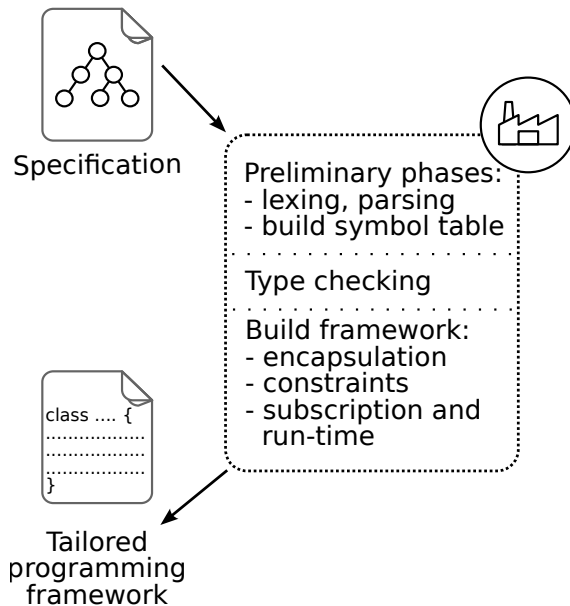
Specification

Preliminary phases:
- lexing, parsing
- build symbol table

Type checking

Build framework:
- encapsulation
- constraints
- subscription and run-time

class .... {
..................
..................
..................
}

Tailored programming framework